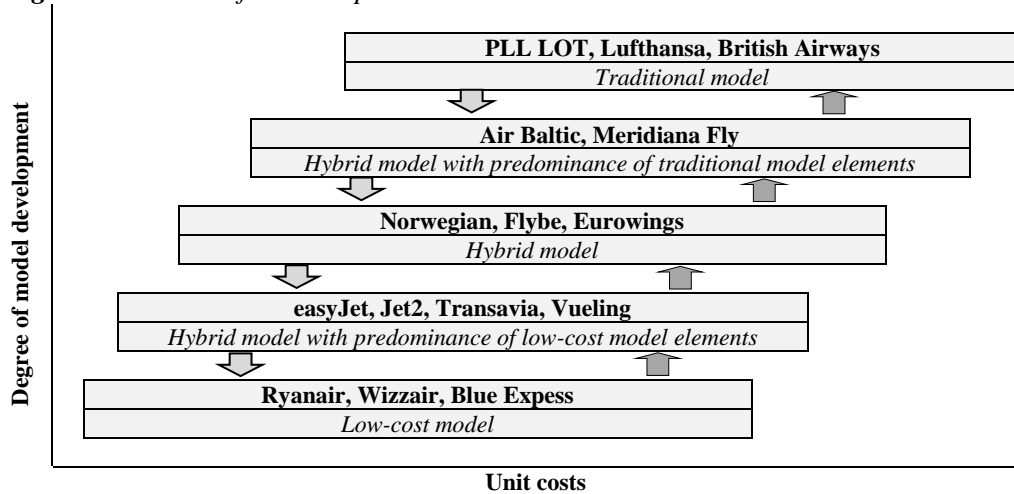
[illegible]

Degree of model development

PLL LOT, Lufthansa, British Airways
Traditional model

Air Baltic, Meridiana Fly
Hybrid model with predominance of traditional model elements

Norwegian, Flybe, Eurowings
Hybrid model

easyJet, Jet2, Transavia, Vueling
Hybrid model with predominance of low-cost model elements

Ryanair, Wizzair, Blue Expess
Low-cost model

Unit costs